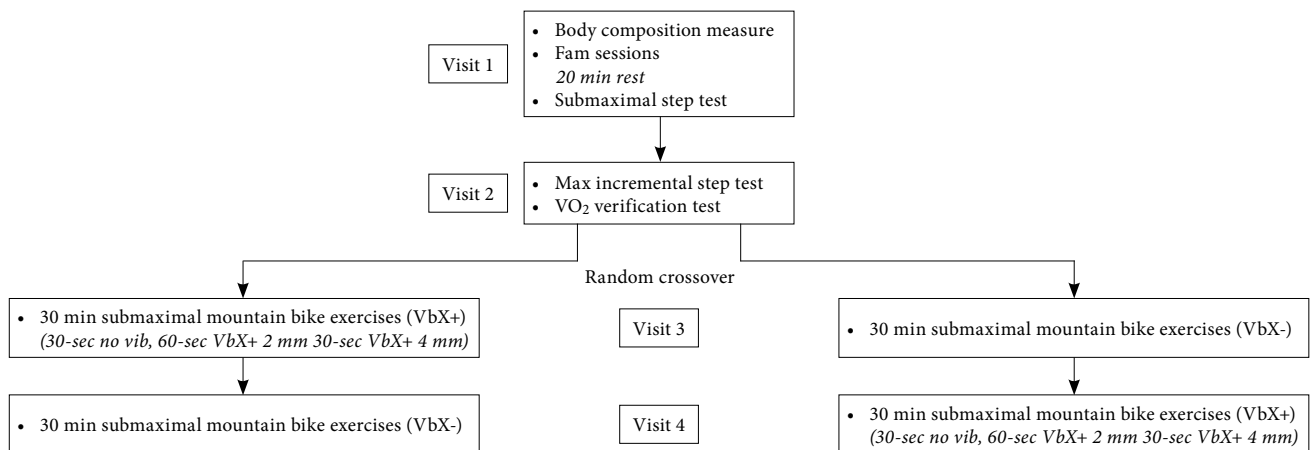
Visit 1

- Body composition measure
- Fam sessions
*20 min rest*
- Submaximal step test

Visit 2

- Max incremental step test
- $VO_2$ verification test

Random crossover

- 30 min submaximal mountain bike exercises (VbX+)
*(30-sec no vib, 60-sec VbX+ 2 mm 30-sec VbX+ 4 mm)*

Visit 3

- 30 min submaximal mountain bike exercises (VbX-)

- 30 min submaximal mountain bike exercises (VbX-)

Visit 4

- 30 min submaximal mountain bike exercises (VbX+)
*(30-sec no vib, 60-sec VbX+ 2 mm 30-sec VbX+ 4 mm)*